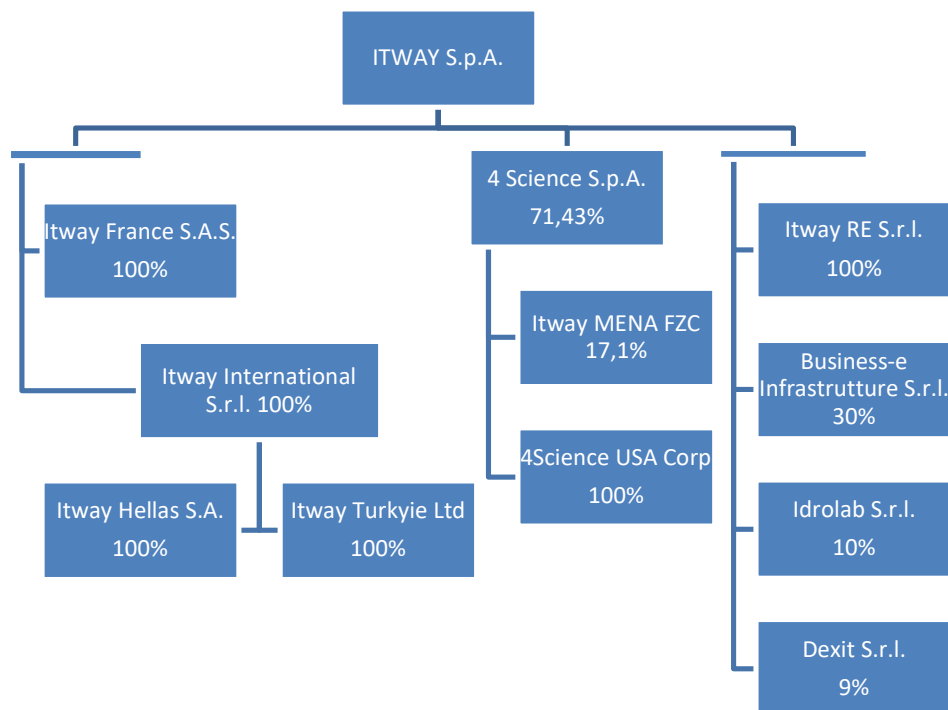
ITWAY S.p.A.

Itway France S.A.S.
100%

Itway International S.r.l. 100%

Itway Hellas S.A.
100%

Itway Turkyie Ltd
100%

4 Science S.p.A.
71,43%

Itway MENA FZC
17,1%

4Science USA Corp
100%

Itway RE S.r.l.
100%

Business-e Infrastrutture S.r.l.
30%

Idrolab S.r.l.
10%

Dexit S.r.l.
9%